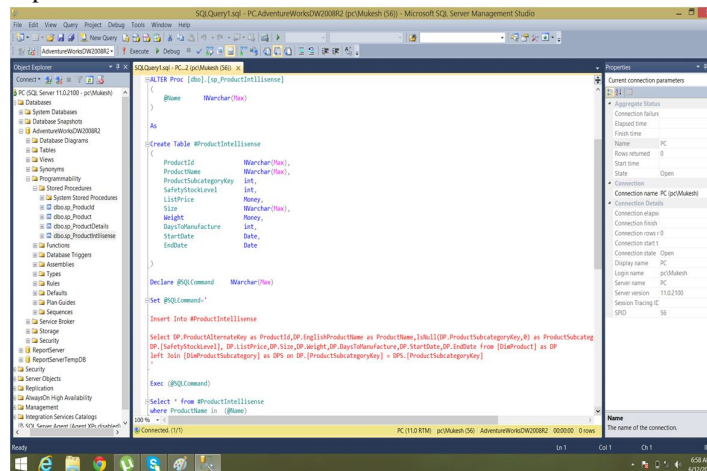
SQLQuery1.sql - PC.AdventureWorksDW2008R2 (pc\Mukesh (56)) - Microsoft SQL Server Management Studio

File Edit View Query Project Debug Tools Window Help

New Query

AdventureWorksDW2008R2 Execute Debug

Object Explorer

Connect

PC (SQL Server 11.0.2100 - pc\Mukesh)
Databases
System Databases
Database Snapshots
AdventureWorksDW2008R2
Database Diagrams
Tables
Views
Synonyms
Programmability
Stored Procedures
System Stored Procedures
dbo.sp_ProductId
dbo.sp_Product
dbo.sp_ProductDetails
dbo.sp_ProductIntllisense
Functions
Database Triggers
Assemblies
Types
Rules
Defaults
Plan Guides
Sequences
Service Broker
Storage
Security
ReportServer
ReportServerTempDB
Security
Server Objects
Replication
AlwaysOn High Availability
Management
Integration Services Catalogs
SQL Server Agent (Agent XPs disabled)

SQLQuery1.sql - PC...2 (pc\Mukesh (56))

ALTER Proc [dbo].[sp_ProductIntllisense]
(
@Name NVarchar(Max)
)
As

Create Table #ProductIntellisense
(
ProductId NVarchar(Max),
ProductName NVarchar(Max),
ProductSubcategoryKey int,
SafetyStockLevel int,
ListPrice Money,
Size NVarchar(Max),
Weight Money,
DaysToManufacture int,
StartDate Date,
EndDate Date

)

Declare @SQLCommand NVarchar(Max)

Set @SQLCommand='

Insert Into #ProductIntellisense

Select DP.ProductAlternateKey as ProductId,DP.EnglishProductName as ProductName,IsNull(DP.ProductSubcategoryKey,0) as ProductSubcateg
DP.[SafetyStockLevel], DP.ListPrice,DP.Size,DP.Weight,DP.DaysToManufacture,DP.StartDate,DP.EndDate from [DimProduct] as DP
left Join [DimProductSubcategory] as DPS on DP.[ProductSubcategoryKey] = DPS.[ProductSubcategoryKey]
'

Exec (@SQLCommand)

Select * from #ProductIntellisense
where ProductName in (@Name)

100 %

Connected. (1/1)

PC (11.0 RTM) pc\Mukesh (56) AdventureWorksDW2008R2 00:00:00 0 rows

Properties

Current connection parameters

Aggregate Status
Connection failure
Elapsed time
Finish time
Name PC
Rows returned 0
Start time
State Open
Connection
Connection name PC (pc\Mukesh)
Connection Details
Connection elapsed
Connection finish
Connection rows r 0
Connection start t
Connection state Open
Display name PC
Login name pc\Mukesh
Server name PC
Server version 11.0.2100
Session Tracing ID
SPID 56

Name
The name of the connection.

Ready Ln 1 Col 1 Ch 1

6:50 A
6/12/2